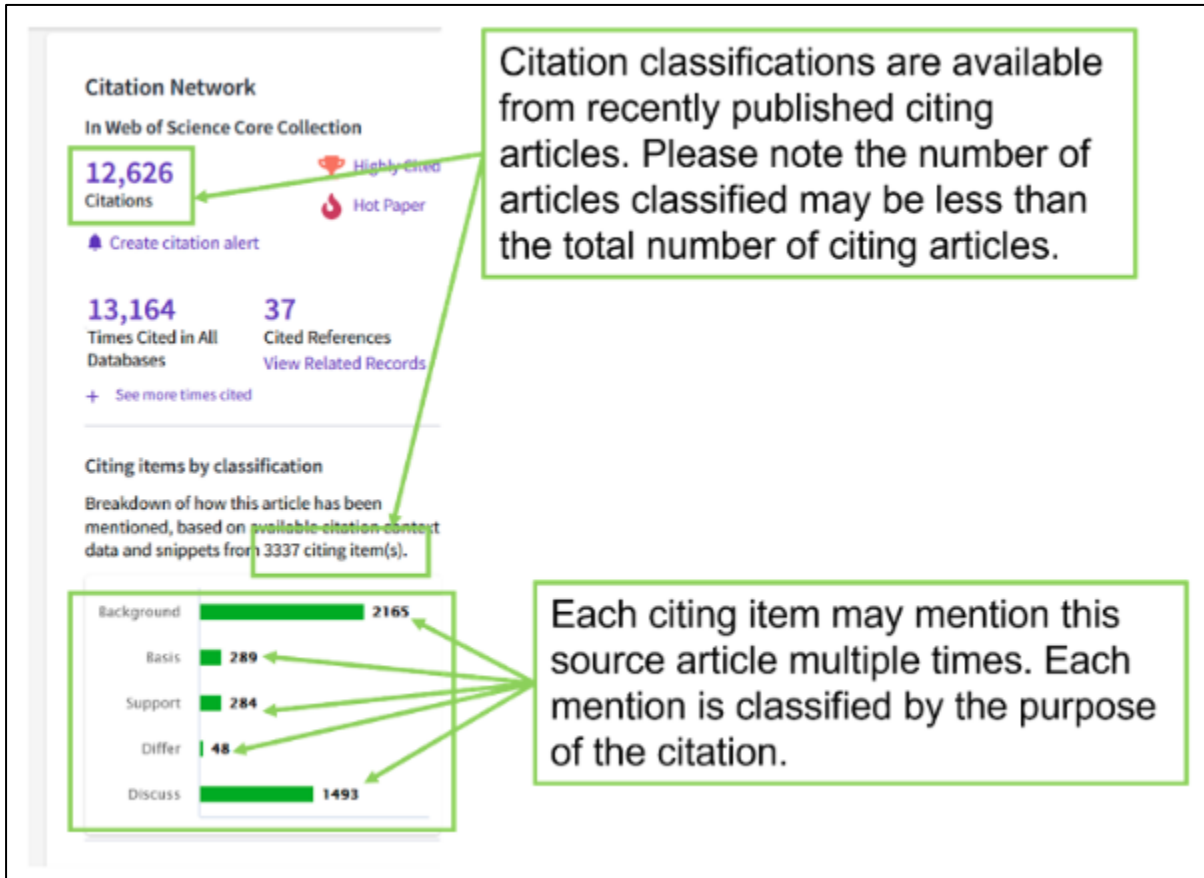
Citation Network

In Web of Science Core Collection

12,626
Citations

Highly Cited

Hot Paper

Create citation alert

13,164
Times Cited in All Databases

37
Cited References
View Related Records

+ See more times cited

Citing items by classification

Breakdown of how this article has been mentioned, based on available citation context data and snippets from 3337 citing item(s).

| | |
|---|---|
| Background | 2165 |
| Basis | 289 |
| Support | 284 |
| Differ | 48 |
| Discuss | 1493 |

Citation classifications are available from recently published citing articles. Please note the number of articles classified may be less than the total number of citing articles.

Each citing item may mention this source article multiple times. Each mention is classified by the purpose of the citation.